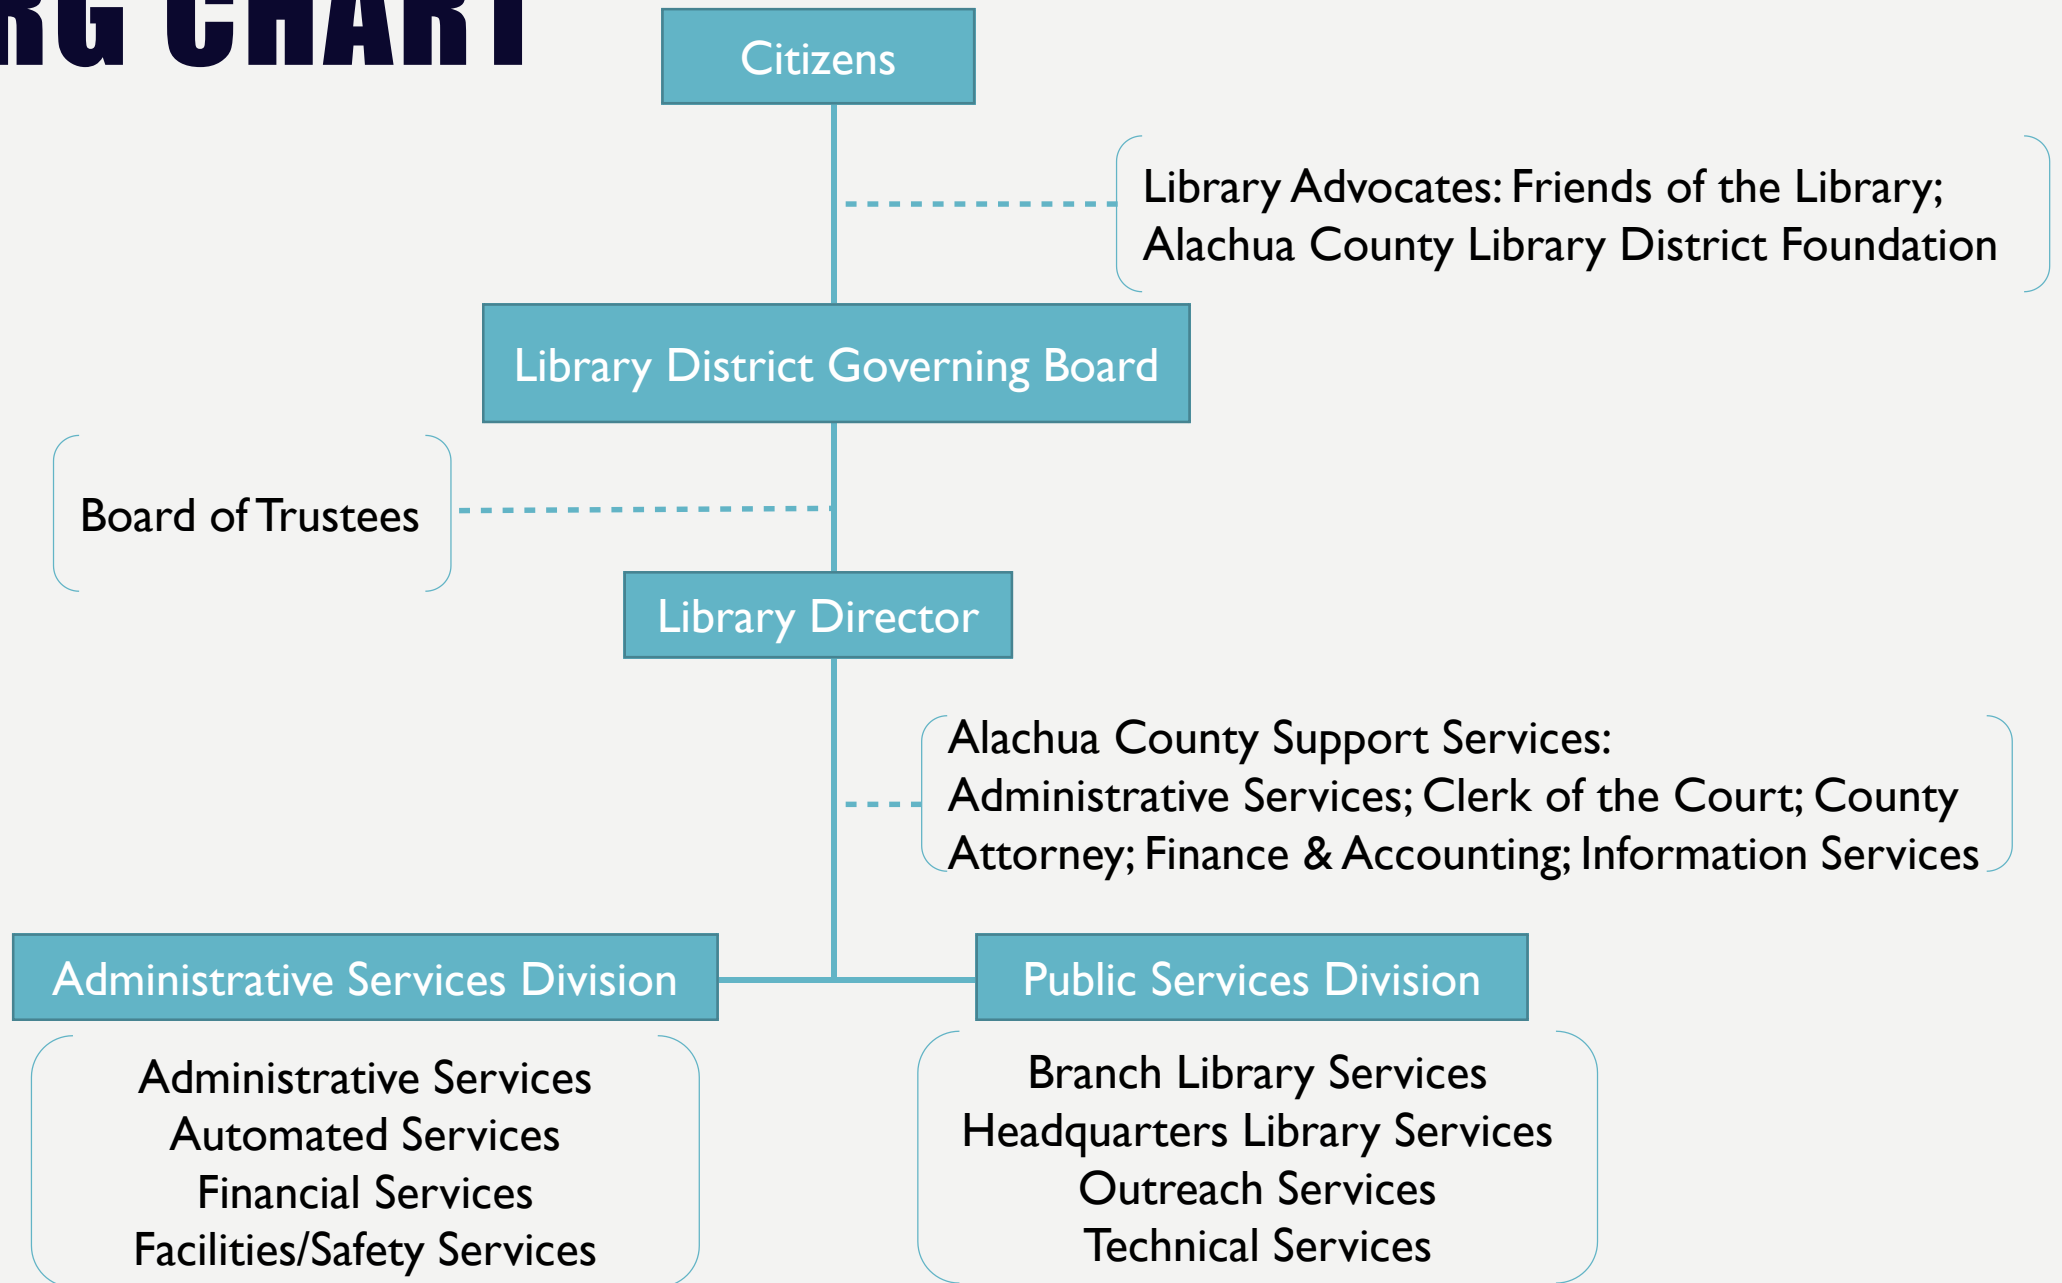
RG CHART

Citizens

Library Advocates: Friends of the Library; Alachua County Library District Foundation

Library District Governing Board

Board of Trustees

Library Director

Alachua County Support Services: Administrative Services; Clerk of the Court; County Attorney; Finance & Accounting; Information Services

Administrative Services Division

Public Services Division

Administrative Services
Automated Services
Financial Services
Facilities/Safety Services

Branch Library Services
Headquarters Library Services
Outreach Services
Technical Services